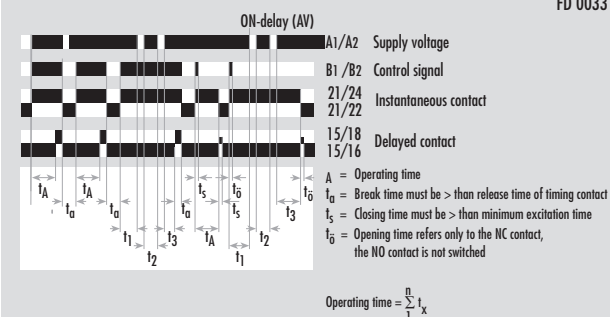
FD 0033

ON-delay (AV)

A1/A2 Supply voltage

B1 /B2 Control signal

21/24
21/22 Instantaneous contact

15/18
15/16 Delayed contact

$t_A$ $t_A$ $t_a$ $t_a$ $t_1$ $t_2$ $t_3$ $t_a$ $t_s$ $t_A$ $t_ö$ $t_s$ $t_1$ $t_2$ $t_3$ $t_ö$

A = Operating time

$t_a$ = Break time must be > than release time of timing contact

$t_s$ = Closing time must be > than minimum excitation time

$t_ö$ = Opening time refers only to the NC contact, the NO contact is not switched

Operating time = $\sum_{1}^{n} t_x$